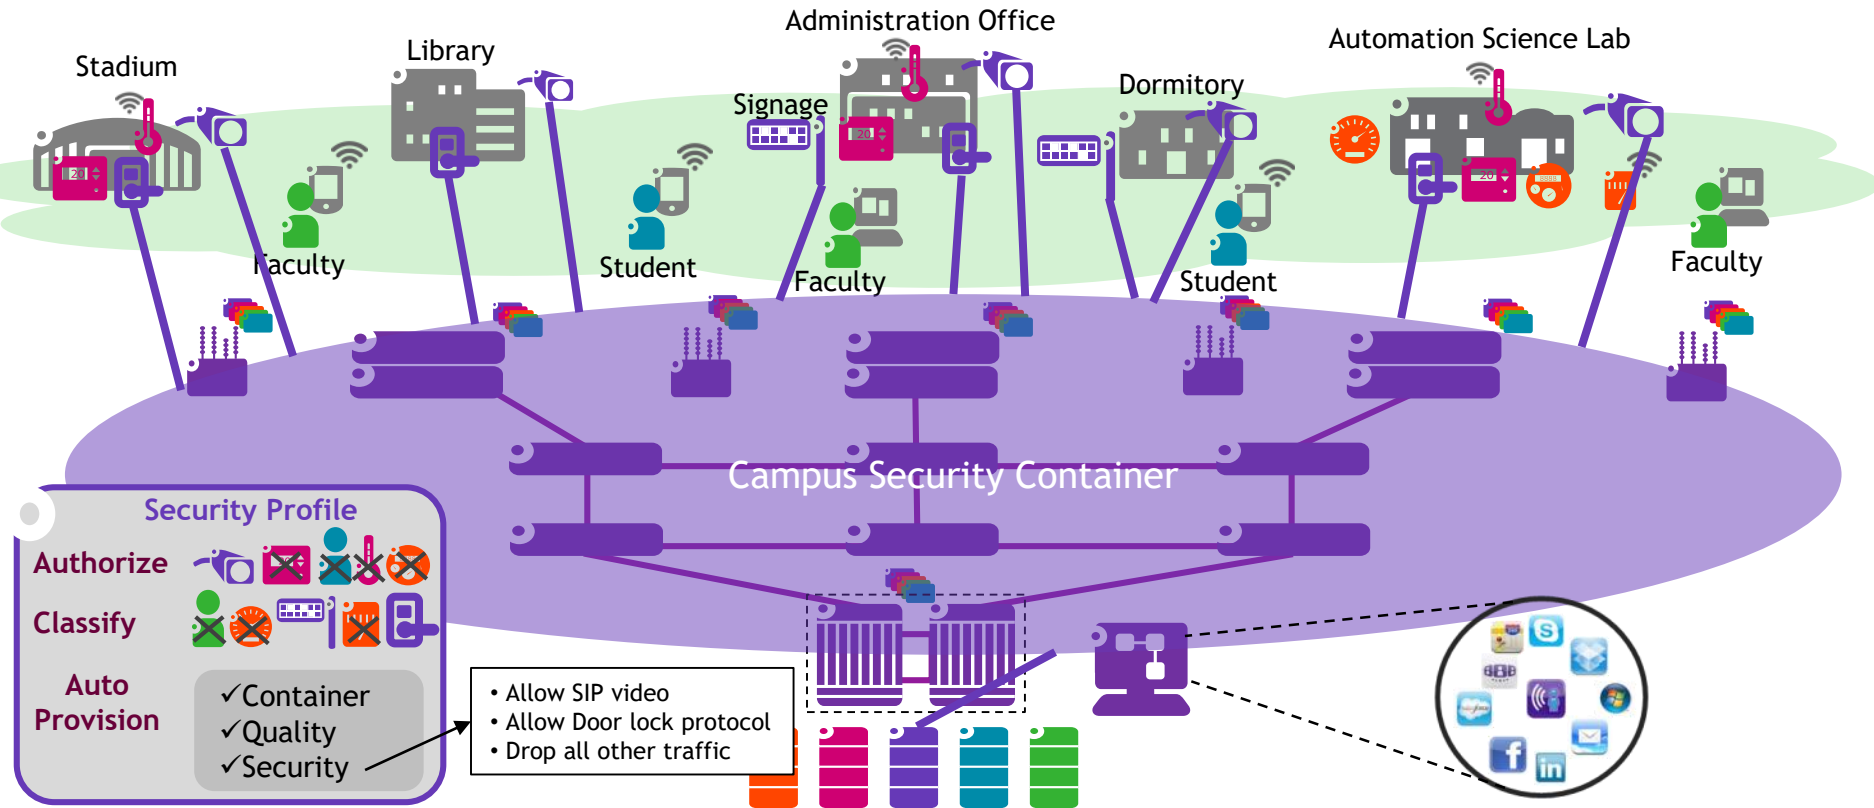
Administration Office

Stadium

Library

Signage

Dormitory

Automation Science Lab

Faculty

Student

Faculty

Student

Faculty

Campus Security Container

Security Profile

Authorize

Classify

Auto Provision

✓Container
✓Quality
✓Security

• Allow SIP video
• Allow Door lock protocol
• Drop all other traffic